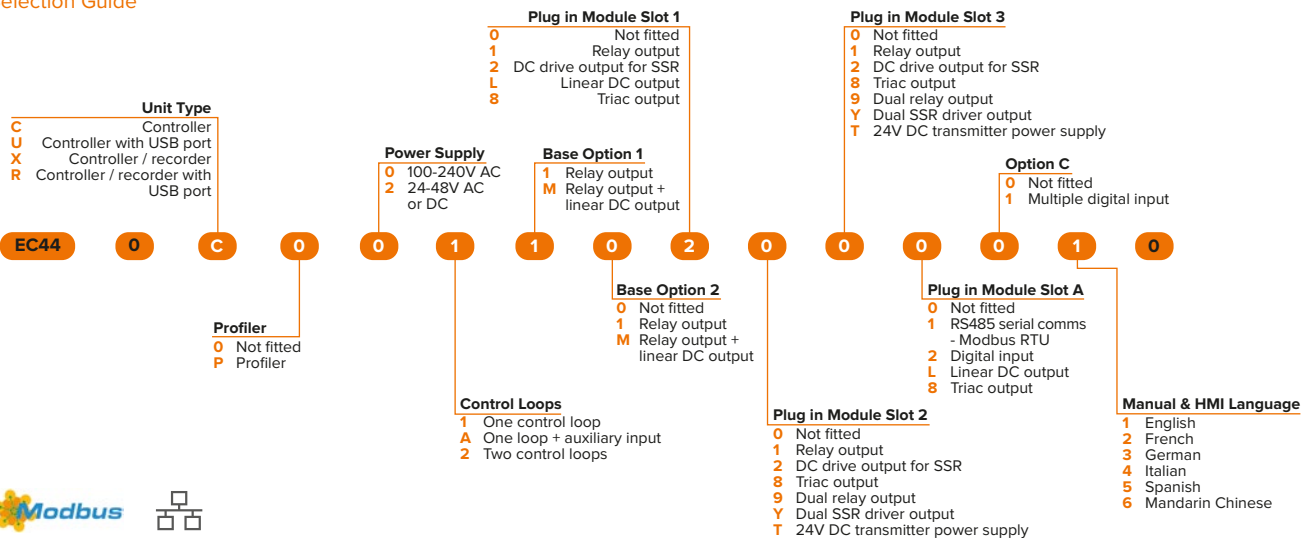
election Guide

Unit Type
C Controller
U Controller with USB port
X Controller / recorder
R Controller / recorder with USB port

Power Supply
0 100-240V AC
2 24-48V AC or DC

Base Option 1
1 Relay output
M Relay output + linear DC output

Plug in Module Slot 1
0 Not fitted
1 Relay output
2 DC drive output for SSR
L Linear DC output
8 Triac output

Plug in Module Slot 3
0 Not fitted
1 Relay output
2 DC drive output for SSR
8 Triac output
9 Dual relay output
Y Dual SSR driver output
T 24V DC transmitter power supply

Option C
0 Not fitted
1 Multiple digital input

EC44 0 C 0 0 1 1 0 2 0 0 0 0 1 0

Profiler
0 Not fitted
P Profiler

Base Option 2
0 Not fitted
1 Relay output
M Relay output + linear DC output

Plug in Module Slot A
0 Not fitted
1 RS485 serial comms - Modbus RTU
2 Digital input
L Linear DC output
8 Triac output

Control Loops
1 One control loop
A One loop + auxiliary input
2 Two control loops

Plug in Module Slot 2
0 Not fitted
1 Relay output
2 DC drive output for SSR
8 Triac output
9 Dual relay output
Y Dual SSR driver output
T 24V DC transmitter power supply

Manual & HMI Language
1 English
2 French
3 German
4 Italian
5 Spanish
6 Mandarin Chinese

Modbus